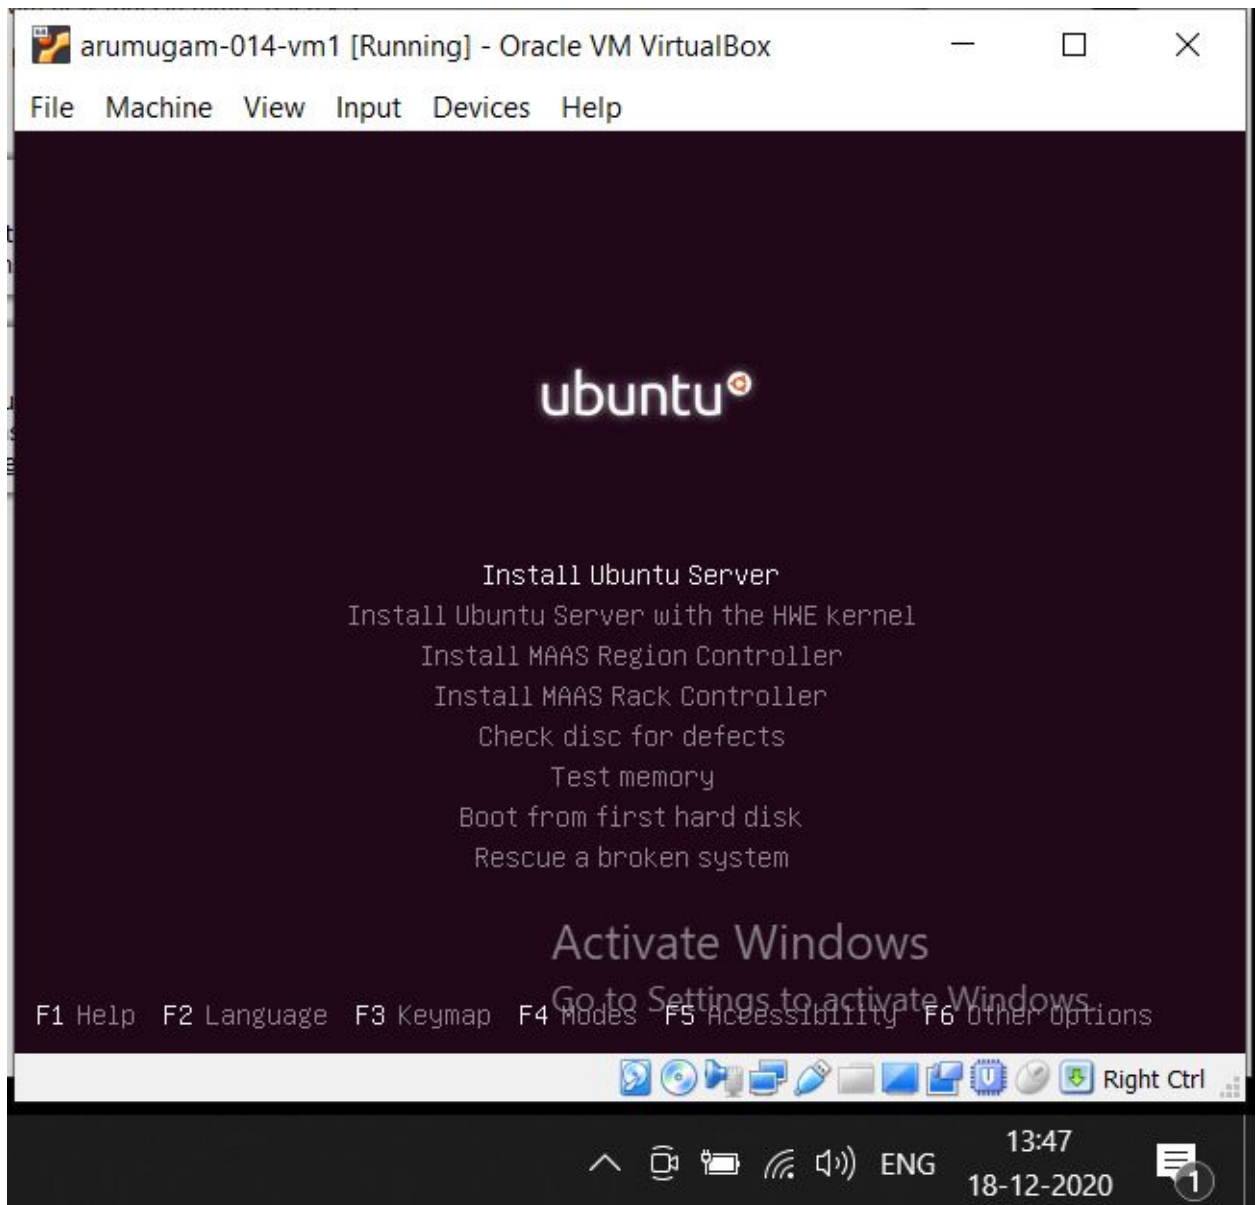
arumugam-014-vm1 [Running] - Oracle VM VirtualBox

File Machine View Input Devices Help

ubuntu

Install Ubuntu Server
Install Ubuntu Server with the HWE kernel
Install MAAS Region Controller
Install MAAS Rack Controller
Check disc for defects
Test memory
Boot from first hard disk
Rescue a broken system

Activate Windows
Go to Settings to activate Windows.

F1 Help F2 Language F3 Keymap F4 Modes F5 Accessibility F6 Other Options

Right Ctrl

ENG 13:47 18-12-2020

1